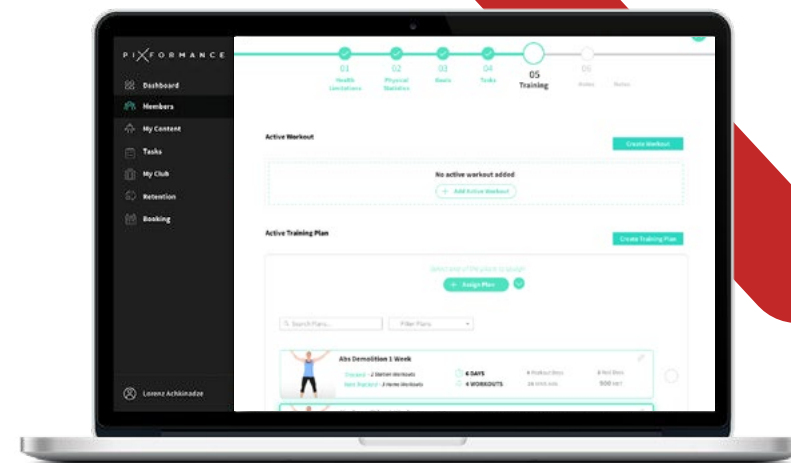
PIXFORMANCE

Dashboard
Members
My Content
Tasks
My Club
Retention
Booking

Lorenz Achkinadze

01 Health Limitations
02 Physical Statistics
03 Goals
04 Tasks
05 Training
06 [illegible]

Active Workout
Create Workout
No active workout added
+ Add Active Workout

Active Training Plan
Create Training Plan
Select one of the plans to assign
+ Assign Plan

Search Plans...
Filter Plans

Abs Demolition 1 Week
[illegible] - 2 Station Workouts
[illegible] - 3 Home Workouts
6 DAYS
4 WORKOUTS
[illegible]
500 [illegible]